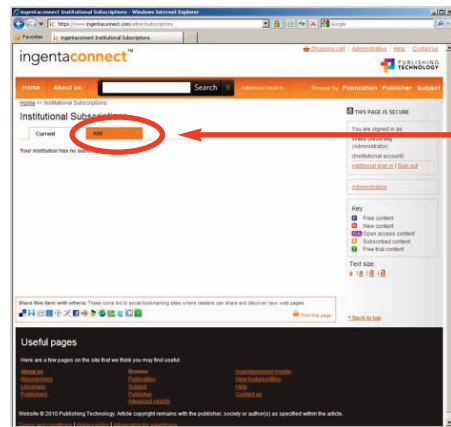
ingentaconnect Institutional Subscriptions - Windows Internet Explorer

https://www.ingentaconnect.com/admin/subscriptions

Favorites

ingentaconnect Institutional Subscriptions

Shopping cart | Administration | Help | Contact us

ingentaconnect

PUBLISHING TECHNOLOGY

Home | About us | Search | Advanced search | Browse by: Publication | Publisher | Subject

Home >> Institutional Subscriptions

Institutional Subscriptions

Current | Add

Your institution has no sub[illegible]

THIS PAGE IS SECURE

You are signed in as:
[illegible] University
(Administrator)
(Institutional account)
Additional sign in | Sign out

Administration

Key
Free content
New content
Open access content
Subscribed content
Free trial content

Text size:

Share this item with others: These icons link to social bookmarking sites where readers can share and discover new web pages.

Print this page

Back to top

Useful pages

Here are a few pages on the site that we think you may find useful:

About us
Researchers
Librarians
Publishers

Browse
Publication
Subject
Publisher
Advanced search

Ingentaconnect mobile
New featured titles
Help
Contact us

Website © 2010 Publishing Technology. Article copyright remains with the publisher, society or author(s) as specified within the article.

Terms and conditions | Privacy policy | Information for advertisers